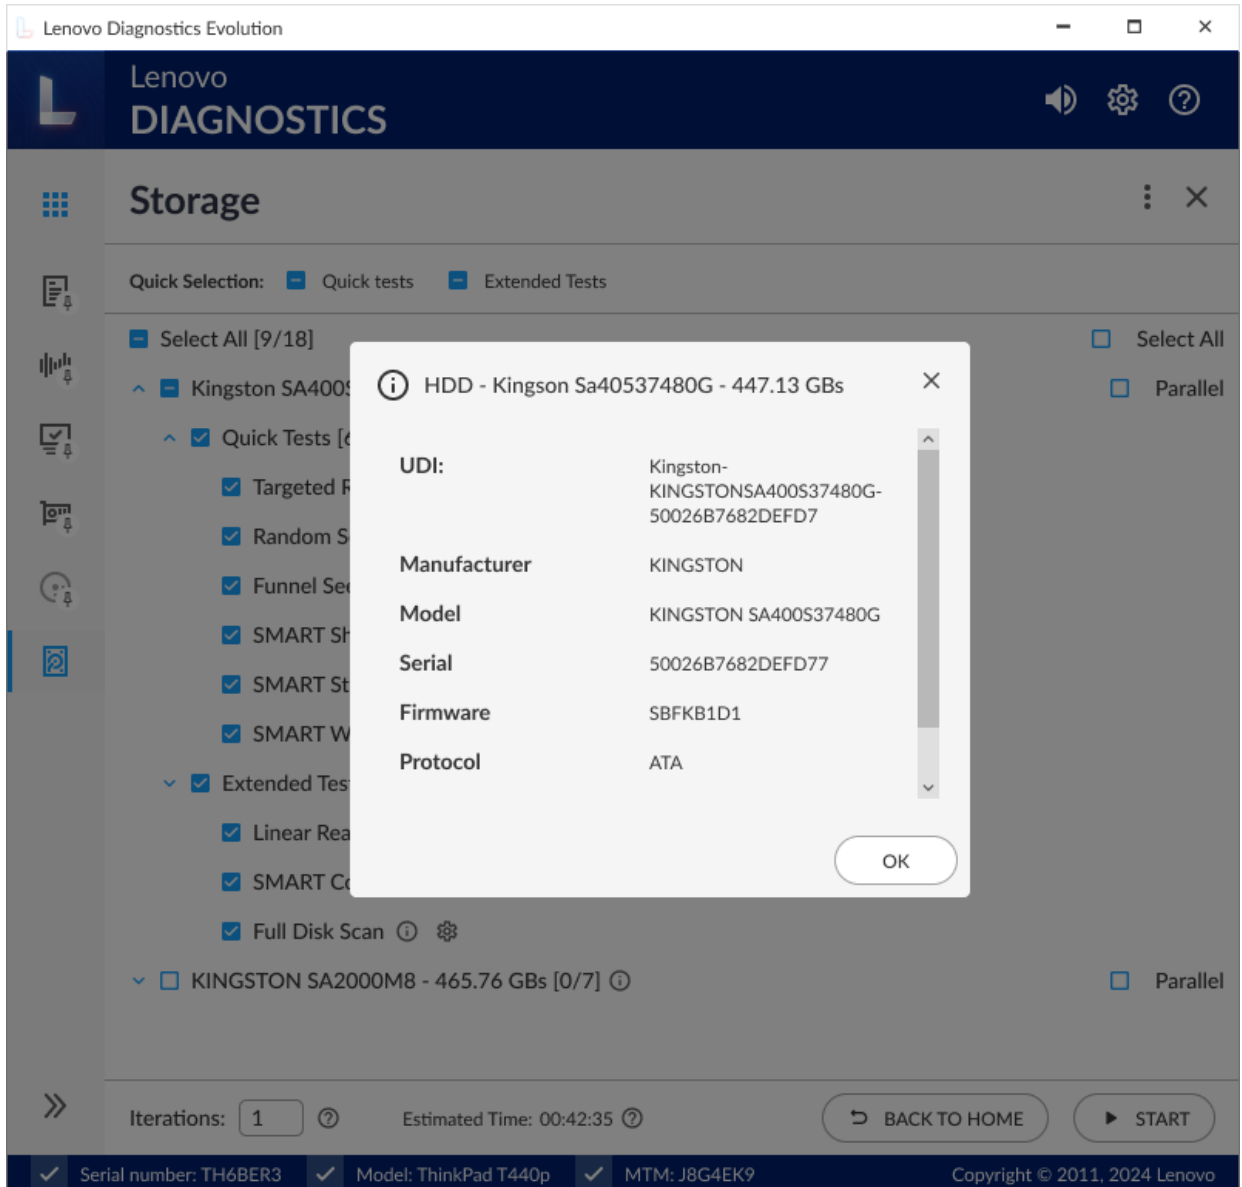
Lenovo Diagnostics Evolution

Lenovo
DIAGNOSTICS

Storage

Quick Selection: Quick tests Extended Tests

Select All [9/18]

Select All

Kingston SA400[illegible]

Parallel

Quick Tests [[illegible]

Targeted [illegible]

Random S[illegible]

Funnel Se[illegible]

SMART Sh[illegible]

SMART St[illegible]

SMART W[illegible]

Extended Tes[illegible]

Linear Rea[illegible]

SMART C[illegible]

Full Disk Scan

KINGSTON SA2000M8 - 465.76 GBs [0/7]

Parallel

HDD - Kingson Sa40537480G - 447.13 GBs

| | |
|---|---|
| UDI: | Kingston-KINGSTONSA400S37480G-50026B7682DEFD7 |
| Manufacturer | KINGSTON |
| Model | KINGSTON SA400S37480G |
| Serial | 50026B7682DEFD77 |
| Firmware | SBFKB1D1 |
| Protocol | ATA |

OK

Iterations: 1

Estimated Time: 00:42:35

BACK TO HOME

START

Serial number: TH6BER3 Model: ThinkPad T440p MTM: J8G4EK9 Copyright © 2011, 2024 Lenovo